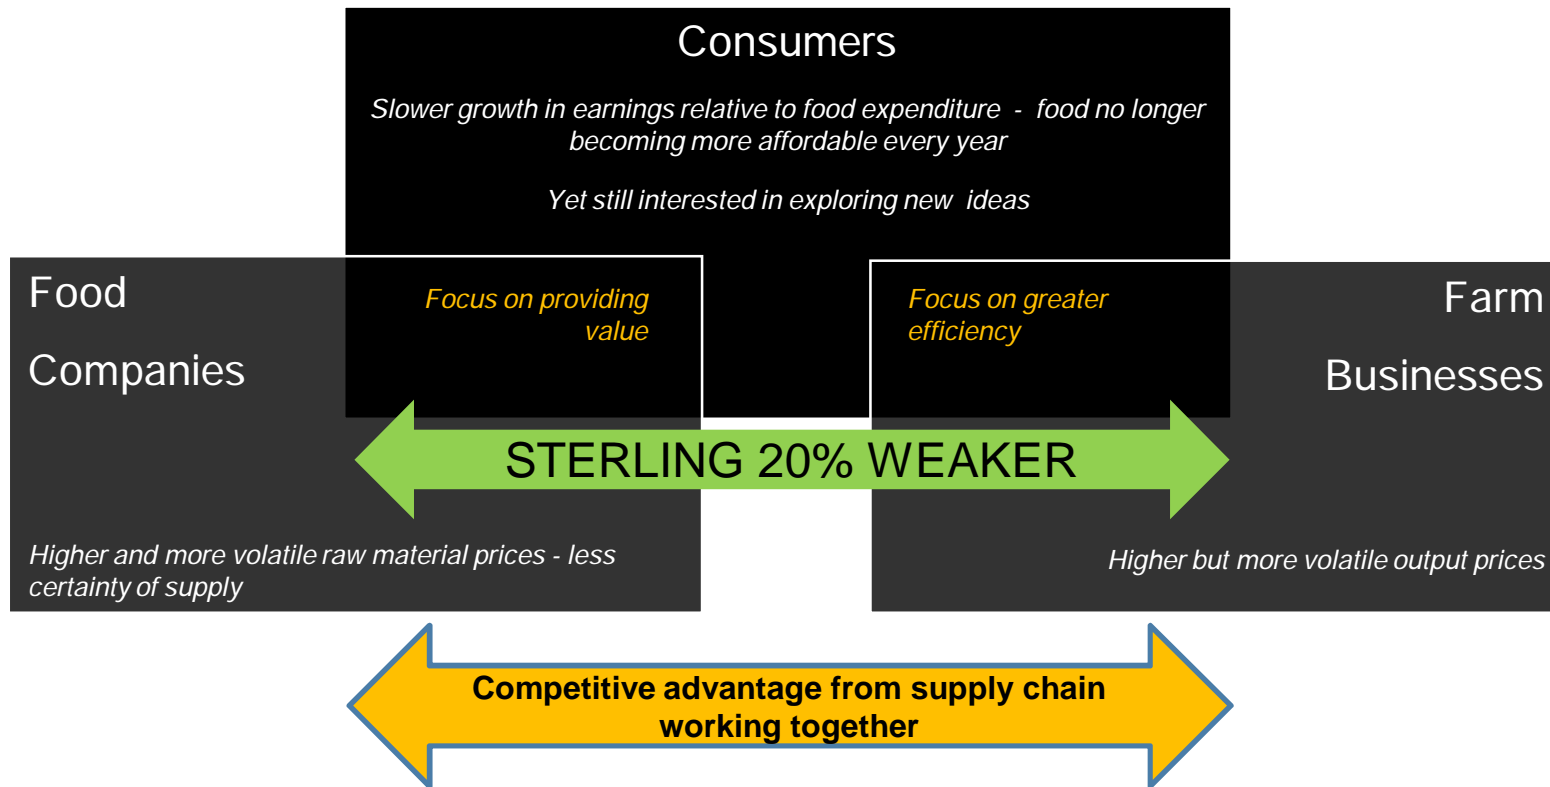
Consumers

Slower growth in earnings relative to food expenditure - food no longer becoming more affordable every year

Yet still interested in exploring new ideas

Food

Companies

Focus on providing value

Focus on greater efficiency

Farm

Businesses

STERLING 20% WEAKER

Higher and more volatile raw material prices - less certainty of supply

Higher but more volatile output prices

Competitive advantage from supply chain working together